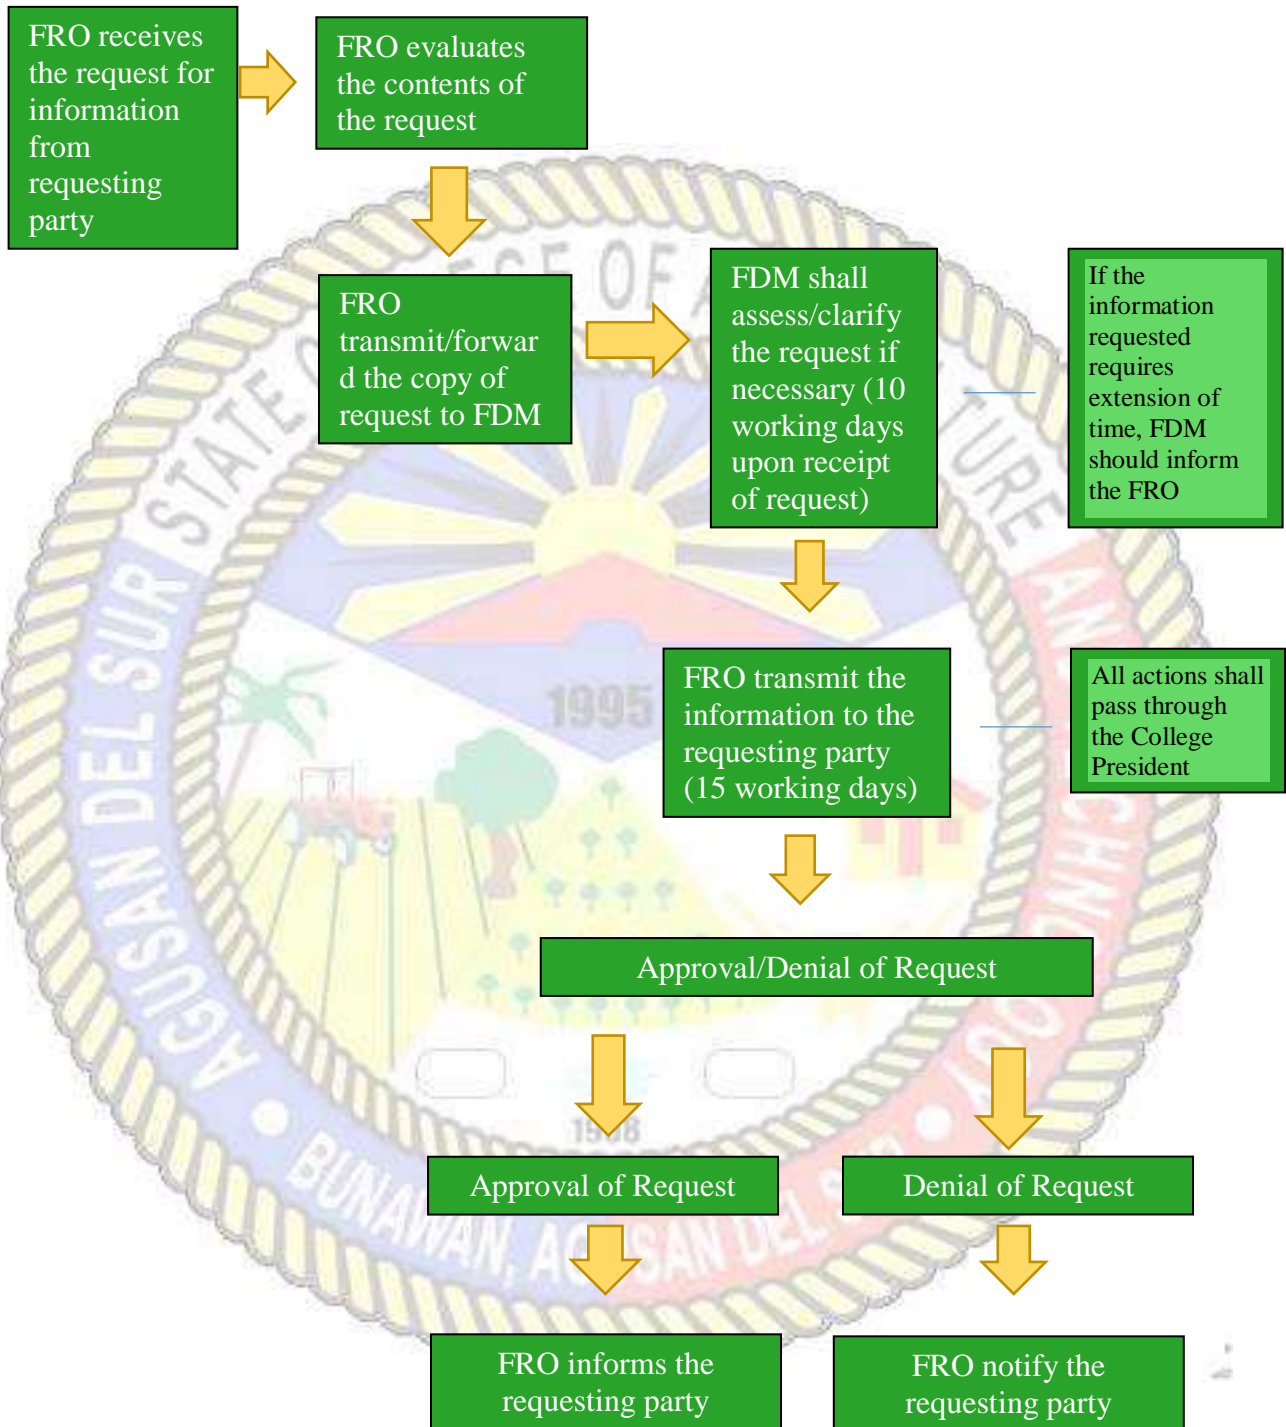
FRO receives the request for information from requesting party

FRO evaluates the contents of the request

FRO transmit/forward the copy of request to FDM

FDM shall assess/clarify the request if necessary (10 working days upon receipt of request)

If the information requested requires extension of time, FDM should inform the FRO

FRO transmit the information to the requesting party (15 working days)

All actions shall pass through the College President

Approval/Denial of Request

Approval of Request

Denial of Request

FRO informs the requesting party

FRO notify the requesting party

AGUSAN DEL SUR STATE COLLEGE OF AGRICULTURE AND TECHNOLOGY

BUNAWAN, AGUSAN DEL SUR

1995

1908